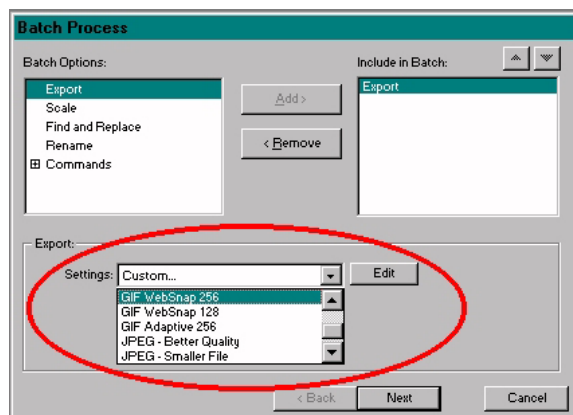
Batch Process

Batch Options:

Export
Scale
Find and Replace
Rename
⊞ Commands

Add >

< Remove

Include in Batch:

Export

Export:

Settings: Custom...

Edit

GIF WebSnap 256
GIF WebSnap 128
GIF Adaptive 256
JPEG - Better Quality
JPEG - Smaller File

< Back

Next

Cancel